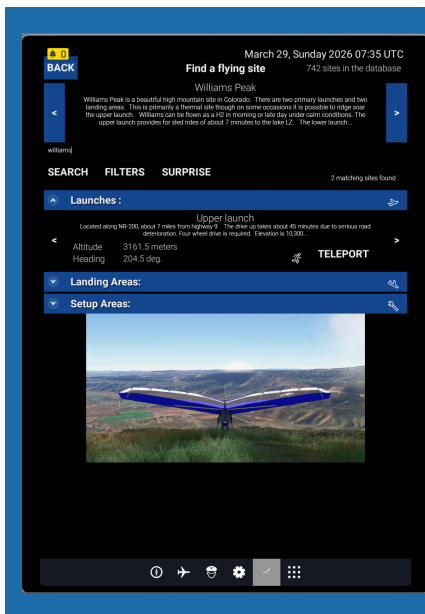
0
BACK

March 29, Sunday 2026 07:35 UTC

Find a flying site

742 sites in the database

Williams Peak

Williams Peak is a beautiful high mountain site in Colorado. There are two primary launches and two landing areas. This is primarily a thermal site though on some occasions it is possible to ridge soar the upper launch. Williams can be flown as a H2 in morning or late day under calm conditions. The upper launch provides for sled rides of about 7 minutes to the lake LZ. The lower launch...

<

>

williams

SEARCH FILTERS SURPRISE

2 matching sites found

Launches :

Upper launch

Located along NR-200, about 7 miles from highway 9. The drive up takes about 45 minutes due to serious road deterioration. Four wheel drive is required. Elevation is 10,300...

<

>

Altitude 3161.5 meters

Heading 204.5 deg.

TELEPORT

Landing Areas:

Setup Areas: